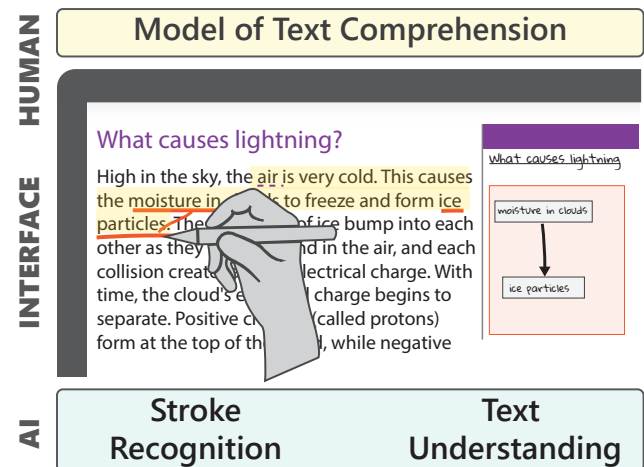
HUMAN

Model of Text Comprehension

INTERFACE

What causes lightning?

High in the sky, the air is very cold. This causes the moisture in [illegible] to freeze and form ice particles. The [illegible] of ice bump into each other as they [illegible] in the air, and each collision creat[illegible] electrical charge. With time, the cloud's e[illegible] charge begins to separate. Positive c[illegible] (called protons) form at the top of th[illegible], while negative

What causes lightning

moisture in clouds

ice particles

AI

Stroke Recognition

Text Understanding